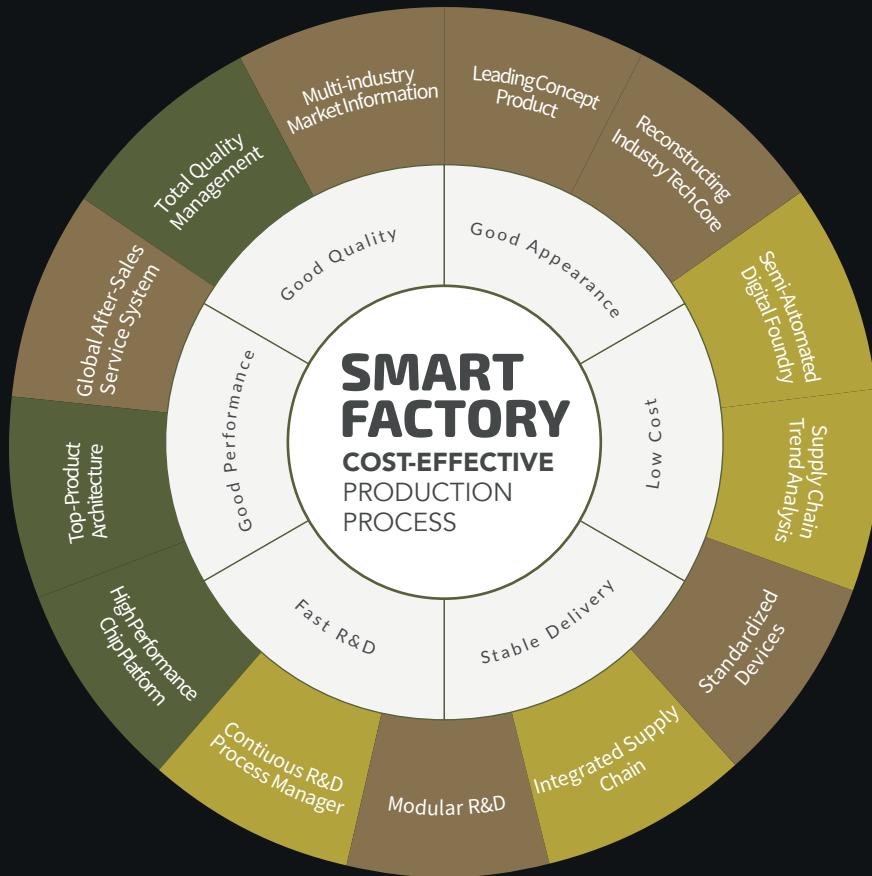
SMART FACTORY
COST-EFFECTIVE
PRODUCTION PROCESS

Good Quality
Good Appearance
Low Cost
Stable Delivery
Fast R&D
Good Performance

Multi-industry Market Information
Leading Concept Product
Reconstructing Industry Tech Core
Semi-Automated Digital Foundry
Supply Chain Trend Analysis
Standardized Devices
Integrated Supply Chain
Modular R&D
Contiuous R&D Process Manager
High Performance Chip Platform
Top-Product Architecture
Global After-Sales Service System
Total Quality Management